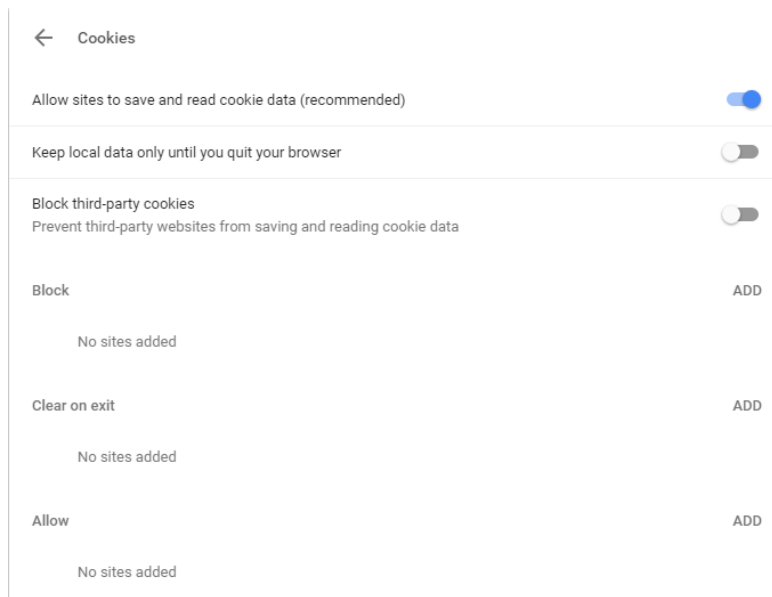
← Cookies

Allow sites to save and read cookie data (recommended)

Keep local data only until you quit your browser

Block third-party cookies
Prevent third-party websites from saving and reading cookie data

Block ADD

No sites added

Clear on exit ADD

No sites added

Allow ADD

No sites added